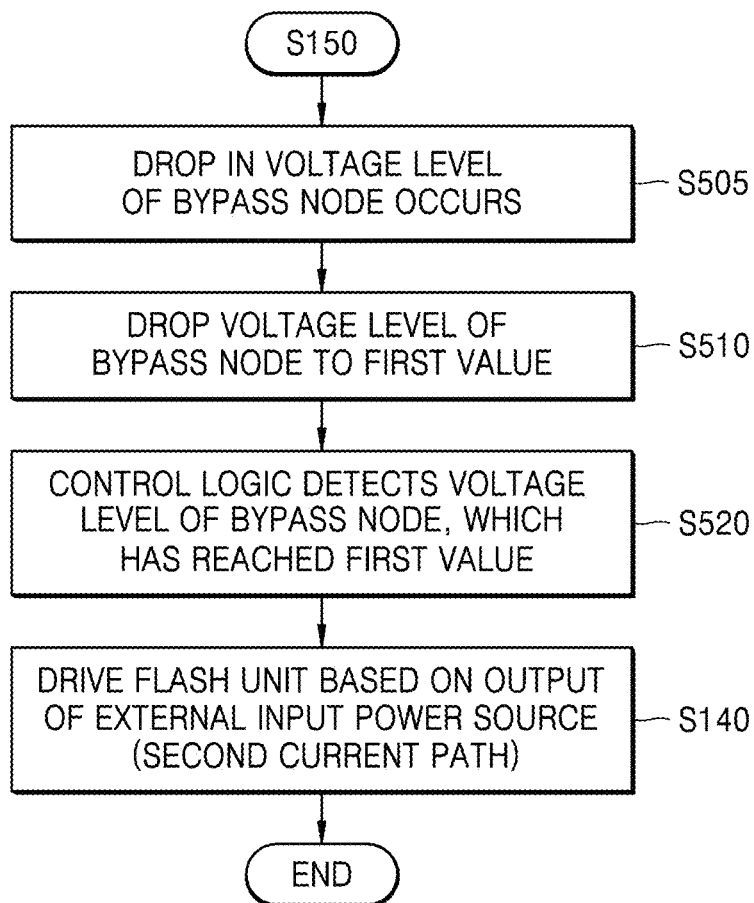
S150

DROP IN VOLTAGE LEVEL OF BYPASS NODE OCCURS

S505

DROP VOLTAGE LEVEL OF BYPASS NODE TO FIRST VALUE

S510

CONTROL LOGIC DETECTS VOLTAGE LEVEL OF BYPASS NODE, WHICH HAS REACHED FIRST VALUE

S520

DRIVE FLASH UNIT BASED ON OUTPUT OF EXTERNAL INPUT POWER SOURCE (SECOND CURRENT PATH)

S140

END